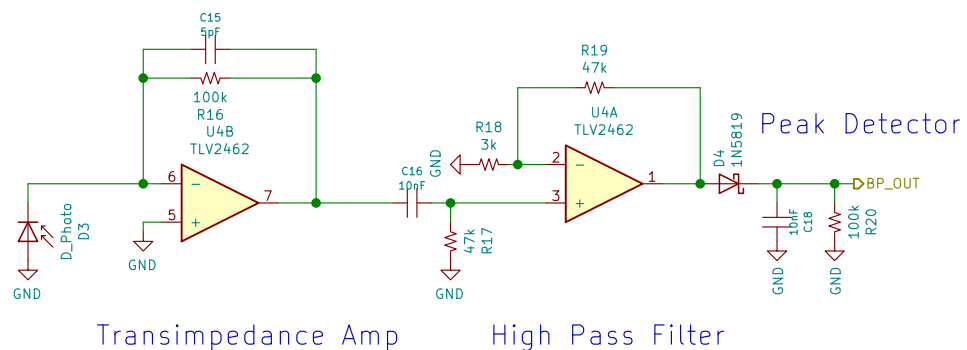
C15
5pF

100k
R16

U4B
TLV2462

6
5
7

GND

D_Photo
D3

GND

C16
10nF

47k
R17

GND

R19
47k

R18
3k

GND

U4A
TLV2462

2
3
1

D4
1N5819

Peak Detector

BP_OUT

10nF
C18

100k
R20

GND
GND

Transimpedance Amp

High Pass Filter